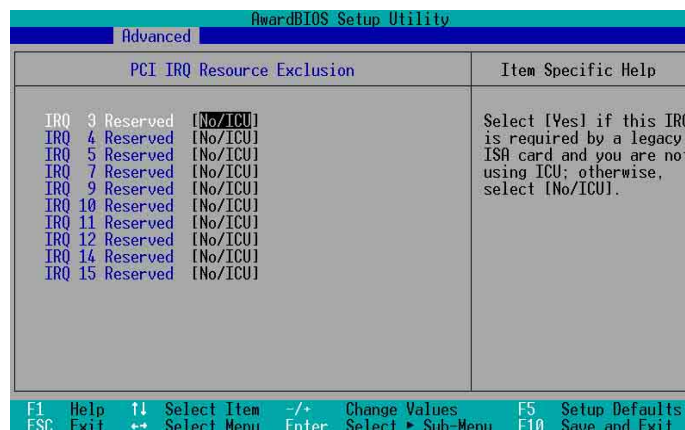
AwardBIOS Setup Utility
Advanced

PCI IRQ Resource Exclusion

Item Specific Help

IRQ 3 Reserved [No/ICU]
IRQ 4 Reserved [No/ICU]
IRQ 5 Reserved [No/ICU]
IRQ 7 Reserved [No/ICU]
IRQ 9 Reserved [No/ICU]
IRQ 10 Reserved [No/ICU]
IRQ 11 Reserved [No/ICU]
IRQ 12 Reserved [No/ICU]
IRQ 14 Reserved [No/ICU]
IRQ 15 Reserved [No/ICU]

Select [Yes] if this IR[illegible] is required by a legacy ISA card and you are no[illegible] using ICU; otherwise, select [No/ICU].

F1 Help ↑↓ Select Item -/+ Change Values F5 Setup Defaults
ESC Exit ↔ Select Menu Enter Select ▸ Sub-Menu F10 Save and Exit